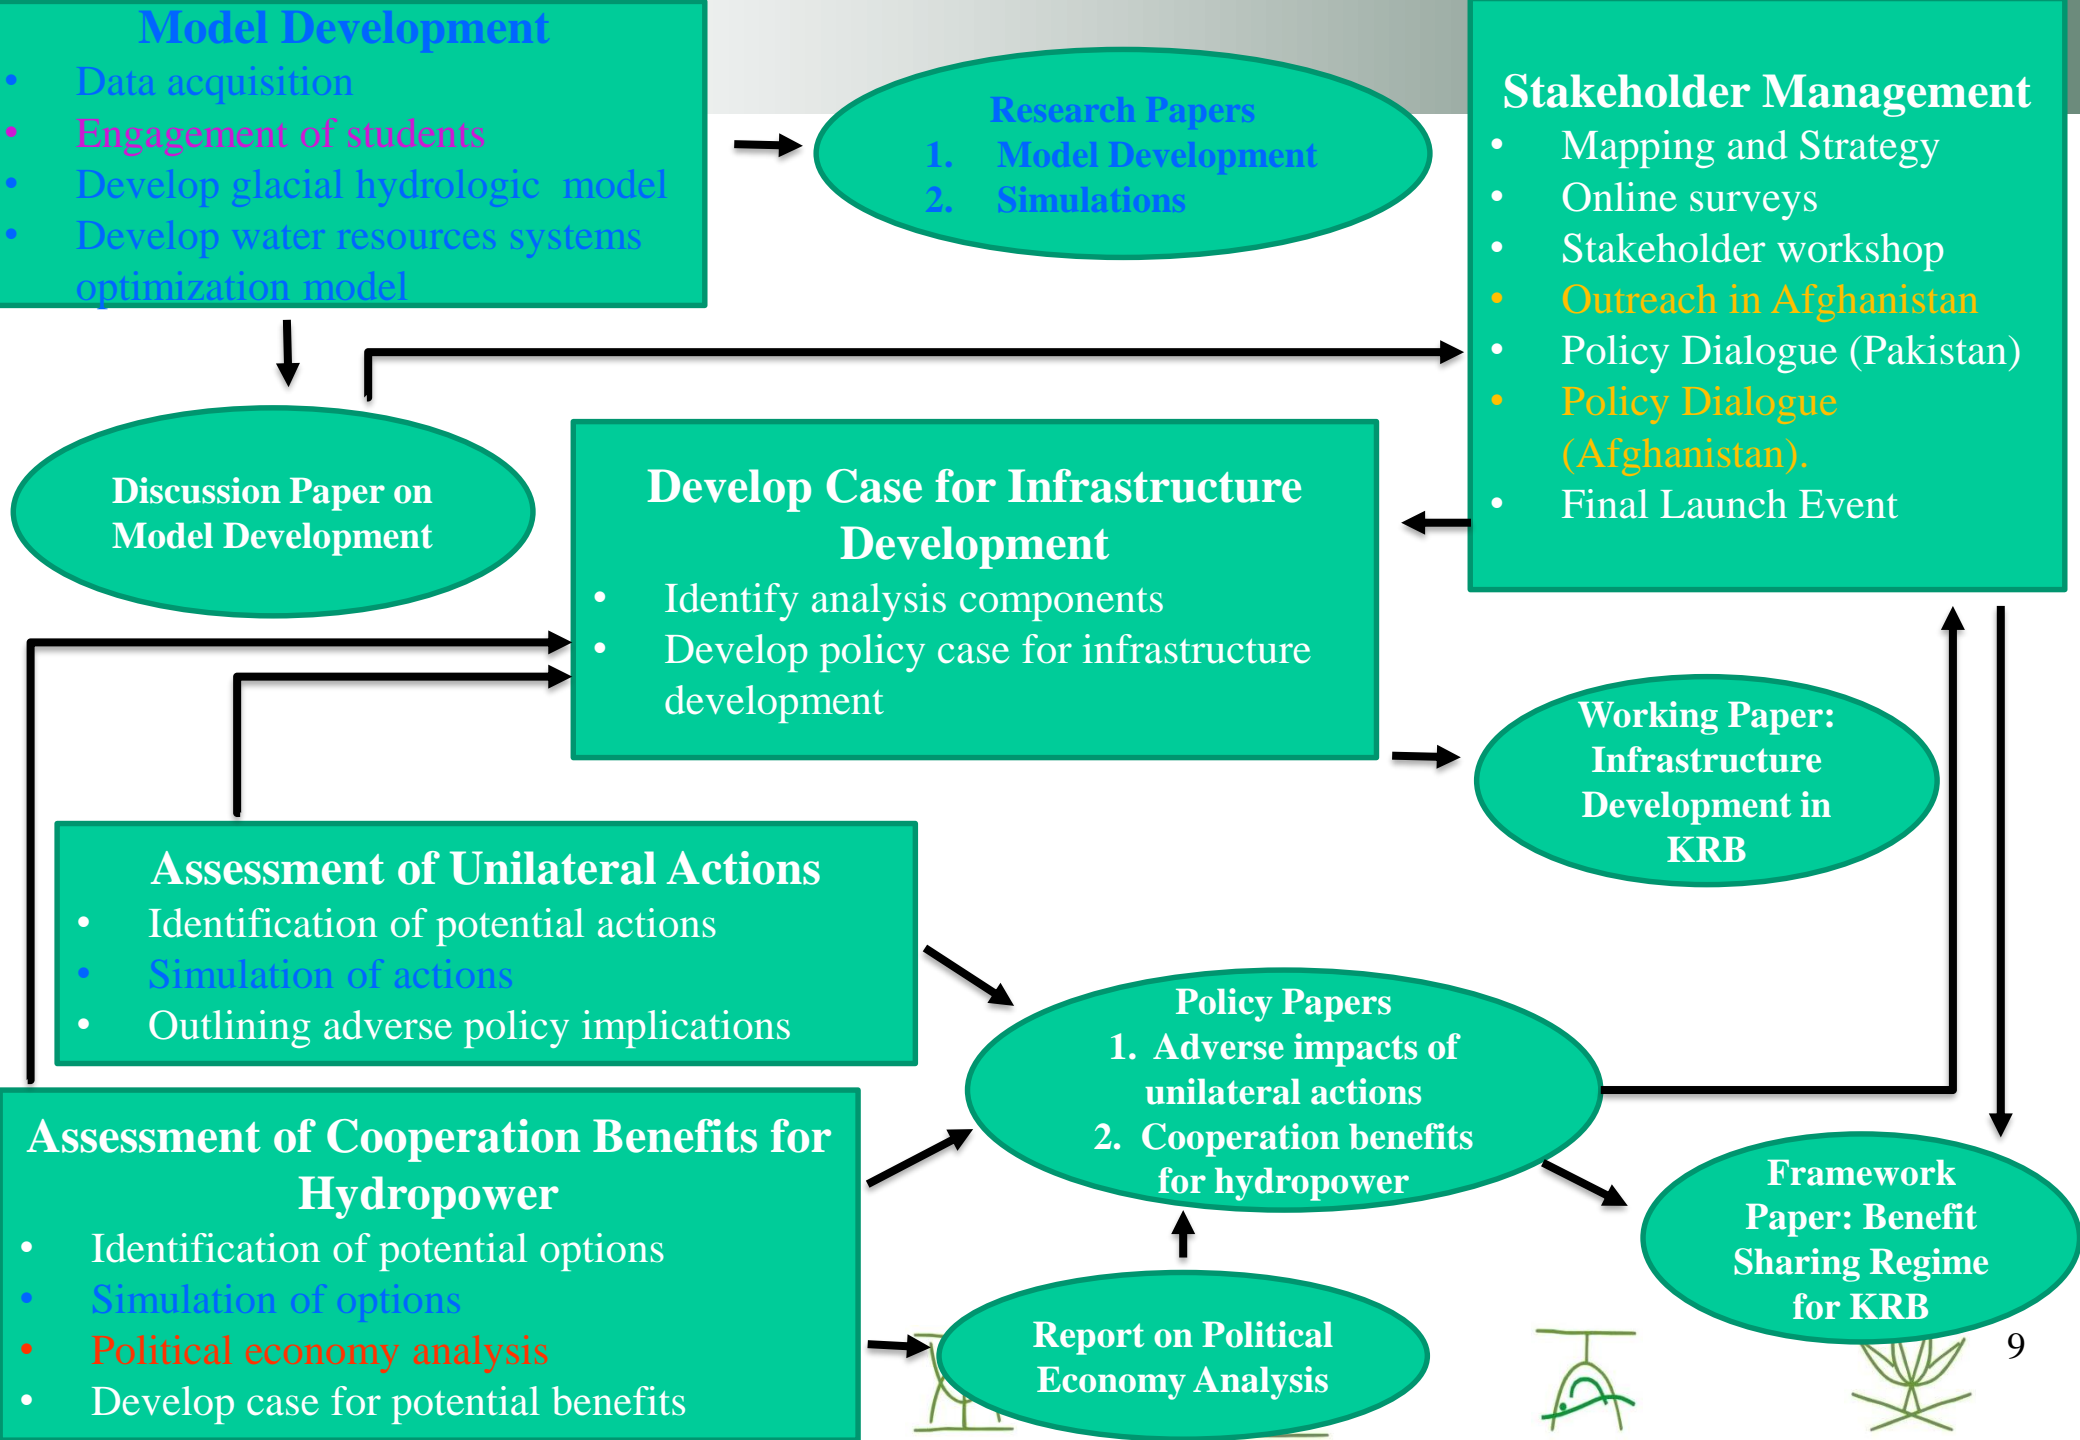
Model Development
- Data acquisition
- Engagement of students
- Develop glacial hydrologic model
- Develop water resources systems optimization model

Research Papers
1. Model Development
2. Simulations

Stakeholder Management
- Mapping and Strategy
- Online surveys
- Stakeholder workshop
- Outreach in Afghanistan
- Policy Dialogue (Pakistan)
- Policy Dialogue (Afghanistan).
- Final Launch Event

Discussion Paper on Model Development

Develop Case for Infrastructure Development
- Identify analysis components
- Develop policy case for infrastructure development

Working Paper: Infrastructure Development in KRB

Assessment of Unilateral Actions
- Identification of potential actions
- Simulation of actions
- Outlining adverse policy implications

Policy Papers
1. Adverse impacts of unilateral actions
2. Cooperation benefits for hydropower

Assessment of Cooperation Benefits for Hydropower
- Identification of potential options
- Simulation of options
- Political economy analysis
- Develop case for potential benefits

Report on Political Economy Analysis

Framework Paper: Benefit Sharing Regime for KRB

9